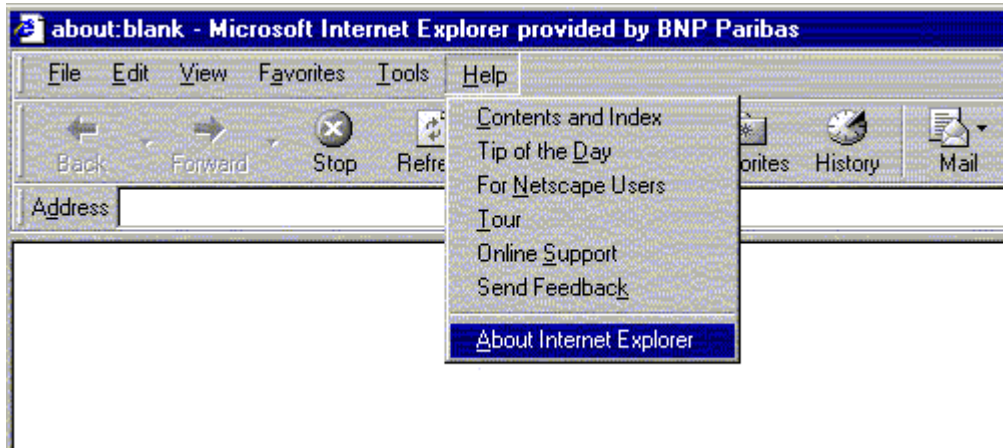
about:blank - Microsoft Internet Explorer provided by BNP Paribas

File Edit View Favorites Tools Help

Back Forward Stop Refre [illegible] orites History Mail

Address

Contents and Index
Tip of the Day
For Netscape Users
Tour
Online Support
Send Feedback
About Internet Explorer